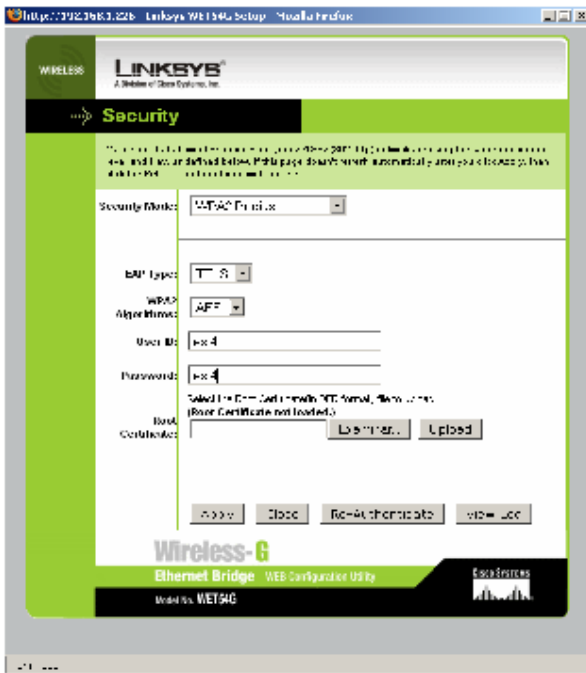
http://192.168.1.226 - Linksys WET54G Setup - Mozilla Firefox

WIRELESS

LINKSYS®
A Division of Cisco Systems, Inc.

Security

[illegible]

Security Mode: WPA2 Enterprise

EAP Type: TTLS

WPA2 Algorithms: AES

User ID: ex4

Password: ex4

Select the Root Certificate file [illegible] format, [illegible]
(Root Certificate not loaded.)

Root Certificate: Browse... Upload

Apply Close Re-Authenticate View Log

Wireless-G

Ethernet Bridge WEB Configuration Utility

Model No. WET54G

Cisco Systems

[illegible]